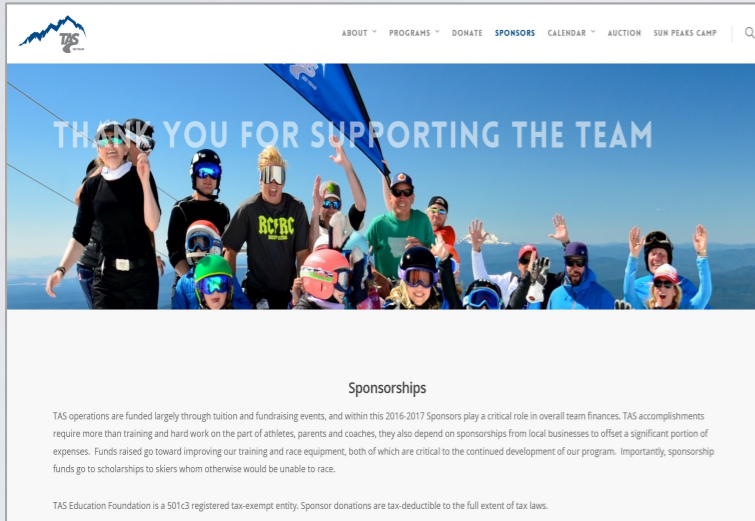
TAS

ABOUT PROGRAMS DONATE SPONSORS CALENDAR AUCTION SUN PEAKS CAMP

THANK YOU FOR SUPPORTING THE TEAM

RCTC

Sponsorships

TAS operations are funded largely through tuition and fundraising events, and within this 2016-2017 Sponsors play a critical role in overall team finances. TAS accomplishments require more than training and hard work on the part of athletes, parents and coaches, they also depend on sponsorships from local businesses to offset a significant portion of expenses. Funds raised go toward improving our training and race equipment, both of which are critical to the continued development of our program. Importantly, sponsorship funds go to scholarships to skiers whom otherwise would be unable to race.

TAS Education Foundation is a 501c3 registered tax-exempt entity. Sponsor donations are tax-deductible to the full extent of tax laws.